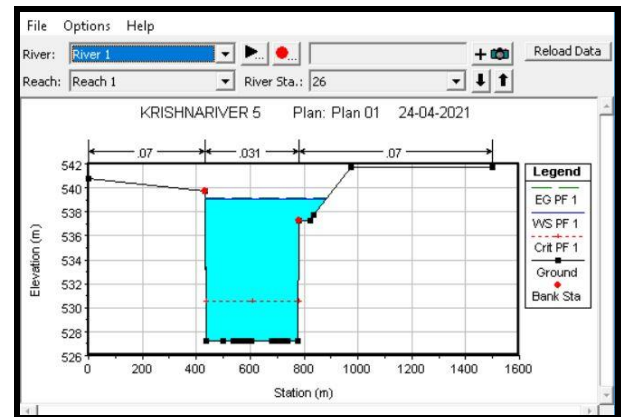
File Options Help

River: River 1

Reach: Reach 1

River Sta.: 26

Reload Data

KRISHNARIVER 5 Plan: Plan 01 24-04-2021

.07 .031 .07

542
540
538
536
534
532
530
528
526

Elevation (m)

0 200 400 600 800 1000 1200 1400 1600

Station (m)

Legend

EG PF 1

WS PF 1

Crit PF 1

Ground

Bank Sta